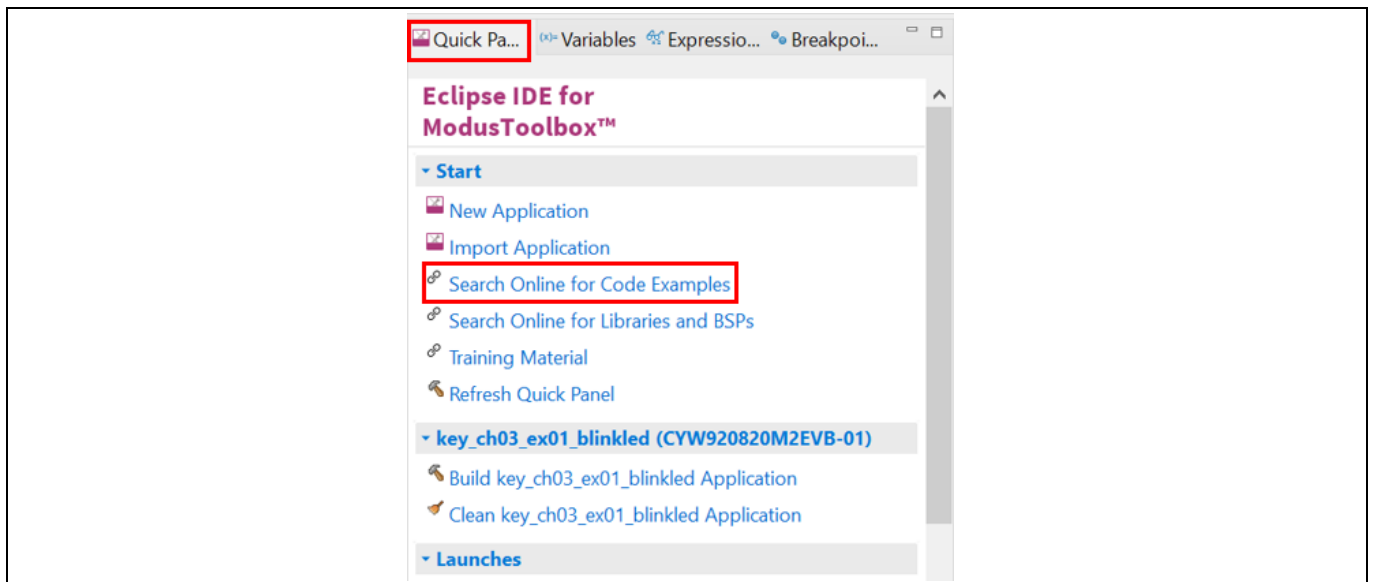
Quick Pa... (x)= Variables Expressio... Breakpoi...

Eclipse IDE for ModusToolbox™

Start

New Application

Import Application

Search Online for Code Examples

Search Online for Libraries and BSPs

Training Material

Refresh Quick Panel

key_ch03_ex01_blinkled (CYW920820M2EVB-01)

Build key_ch03_ex01_blinkled Application

Clean key_ch03_ex01_blinkled Application

Launches